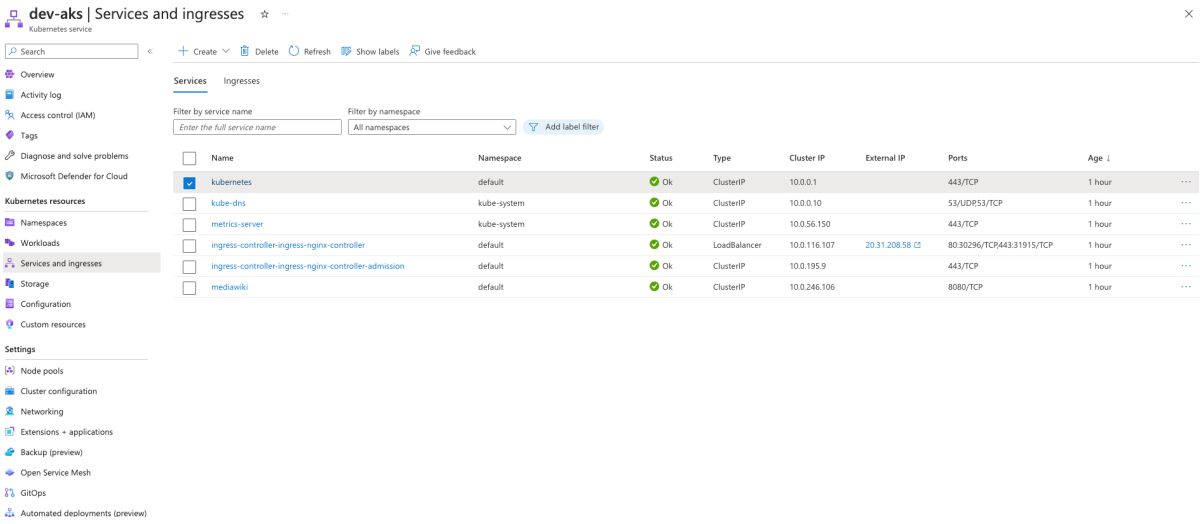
dev-aks | Services and ingresses ☆ ···
Kubernetes service

Search

Overview
Activity log
Access control (IAM)
Tags
Diagnose and solve problems
Microsoft Defender for Cloud

Kubernetes resources
Namespaces
Workloads
Services and ingresses
Storage
Configuration
Custom resources

Settings
Node pools
Cluster configuration
Networking
Extensions + applications
Backup (preview)
Open Service Mesh
GitOps
Automated deployments (preview)

+ Create | Delete | Refresh | Show labels | Give feedback

Services | Ingresses

Filter by service name
Enter the full service name

Filter by namespace
All namespaces

Add label filter

| Name | Namespace | Status | Type | Cluster IP | External IP | Ports | Age ↓ |
|---|---|---|---|---|---|---|---|
| kubernetes | default | Ok | ClusterIP | 10.0.0.1 | | 443/TCP | 1 hour |
| kube-dns | kube-system | Ok | ClusterIP | 10.0.0.10 | | 53/UDP,53/TCP | 1 hour |
| metrics-server | kube-system | Ok | ClusterIP | 10.0.56.150 | | 443/TCP | 1 hour |
| ingress-controller-ingress-nginx-controller | default | Ok | LoadBalancer | 10.0.116.107 | 20.31.208.58 | 80:30296/TCP,443:31915/TCP | 1 hour |
| ingress-controller-ingress-nginx-controller-admission | default | Ok | ClusterIP | 10.0.195.9 | | 443/TCP | 1 hour |
| mediawiki | default | Ok | ClusterIP | 10.0.246.106 | | 8080/TCP | 1 hour |